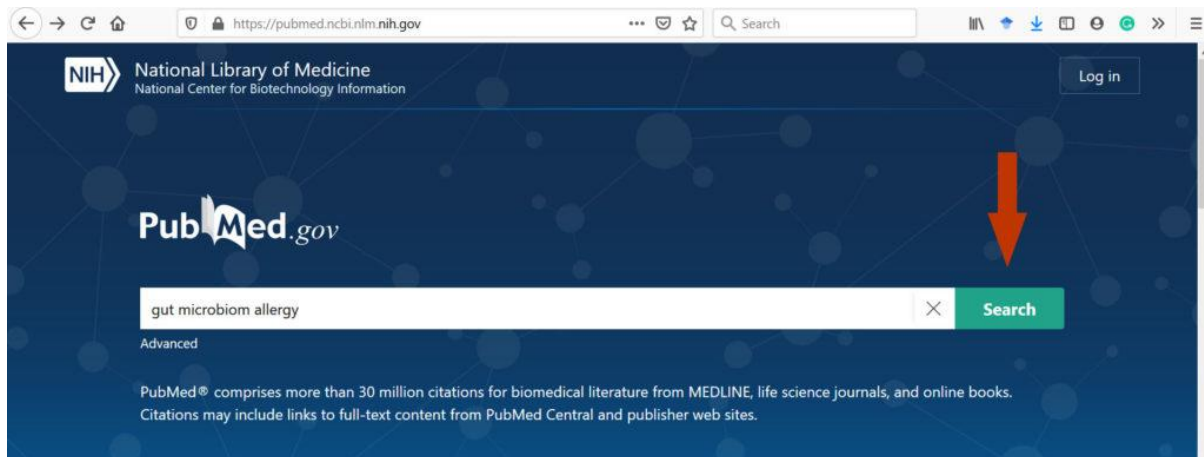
https://pubmed.ncbi.nlm.nih.gov

Search

NIH National Library of Medicine
National Center for Biotechnology Information

Log in

PubMed.gov

gut microbiom allergy

Search

Advanced

PubMed® comprises more than 30 million citations for biomedical literature from MEDLINE, life science journals, and online books. Citations may include links to full-text content from PubMed Central and publisher web sites.